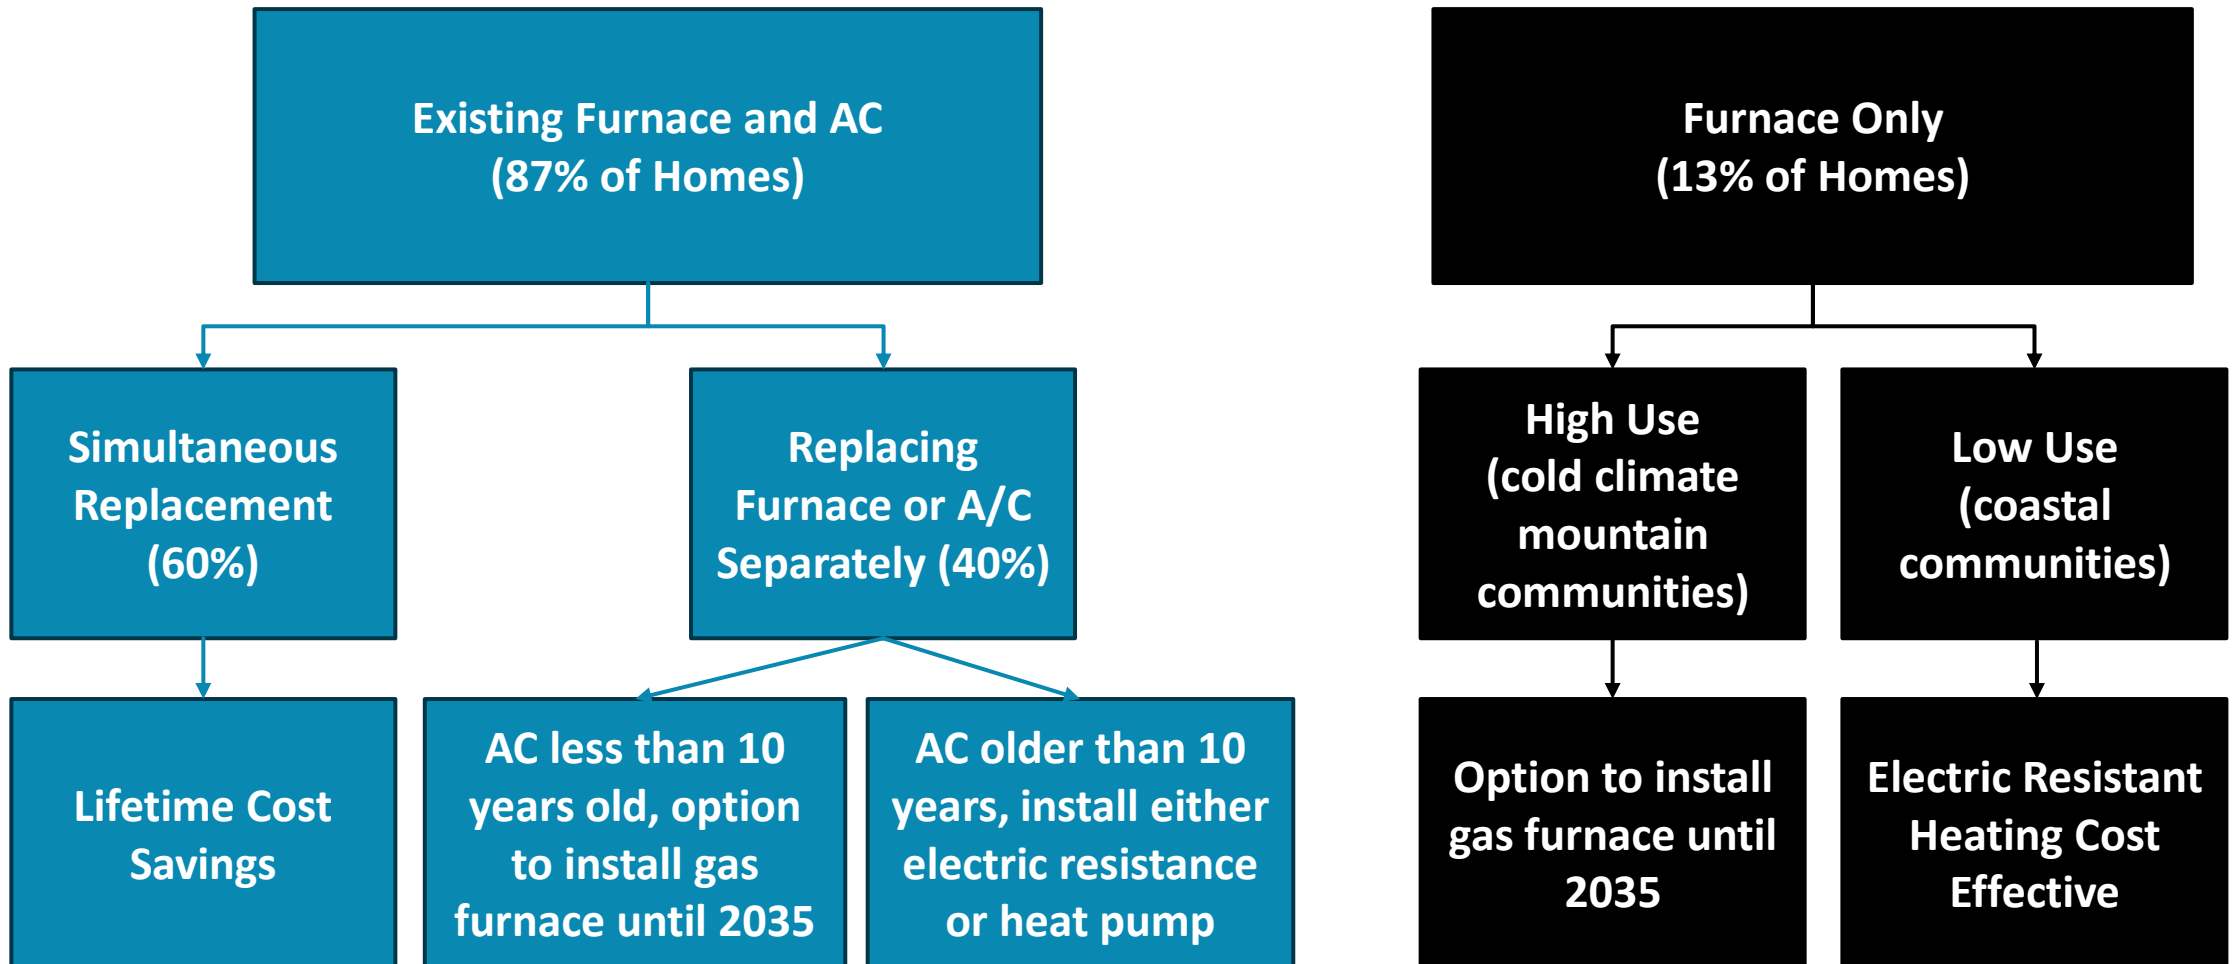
Existing Furnace and AC
(87% of Homes)

Simultaneous Replacement (60%)

Replacing Furnace or A/C Separately (40%)

Lifetime Cost Savings

AC less than 10 years old, option to install gas furnace until 2035

AC older than 10 years, install either electric resistance or heat pump

Furnace Only
(13% of Homes)

High Use (cold climate mountain communities)

Low Use (coastal communities)

Option to install gas furnace until 2035

Electric Resistant Heating Cost Effective